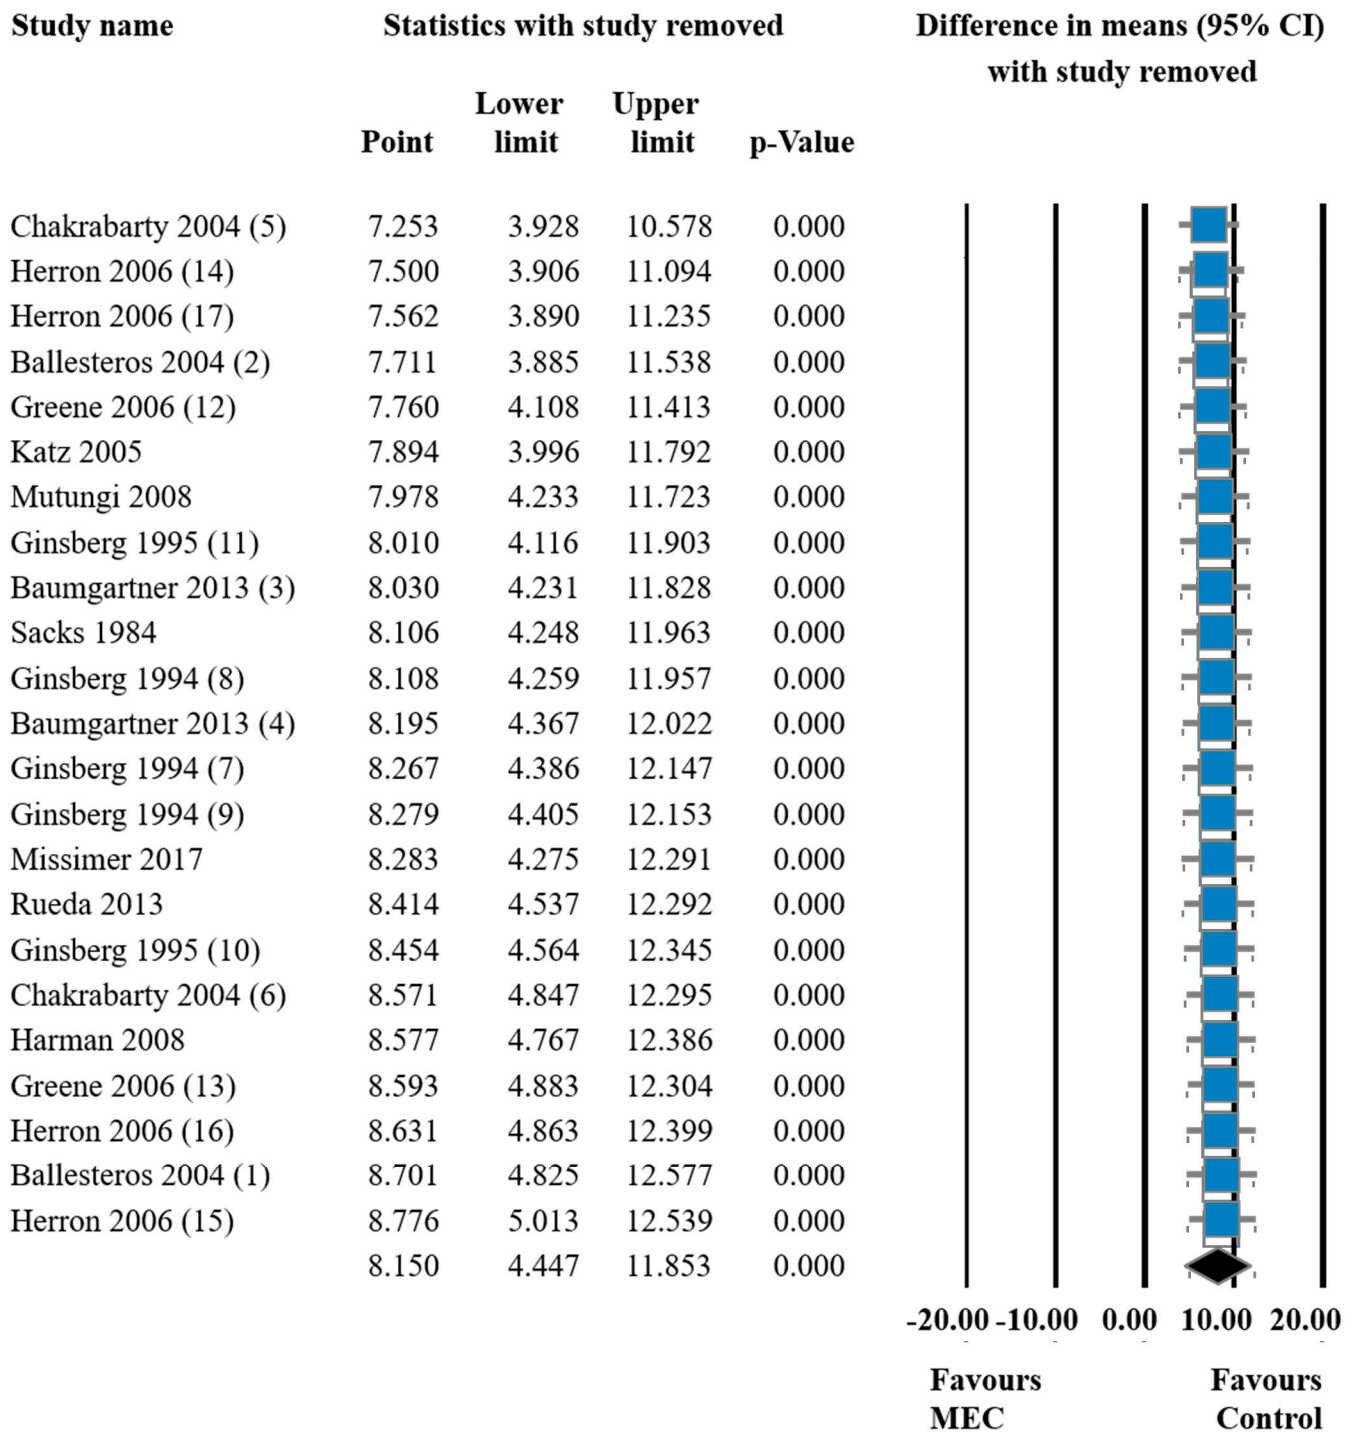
Study name | Statistics with study removed | Difference in means (95% CI) with study removed

| Study name | Point | Lower limit | Upper limit | p-Value |
|---|---|---|---|---|
| Chakrabarty 2004 (5) | 7.253 | 3.928 | 10.578 | 0.000 |
| Herron 2006 (14) | 7.500 | 3.906 | 11.094 | 0.000 |
| Herron 2006 (17) | 7.562 | 3.890 | 11.235 | 0.000 |
| Ballesteros 2004 (2) | 7.711 | 3.885 | 11.538 | 0.000 |
| Greene 2006 (12) | 7.760 | 4.108 | 11.413 | 0.000 |
| Katz 2005 | 7.894 | 3.996 | 11.792 | 0.000 |
| Mutungi 2008 | 7.978 | 4.233 | 11.723 | 0.000 |
| Ginsberg 1995 (11) | 8.010 | 4.116 | 11.903 | 0.000 |
| Baumgartner 2013 (3) | 8.030 | 4.231 | 11.828 | 0.000 |
| Sacks 1984 | 8.106 | 4.248 | 11.963 | 0.000 |
| Ginsberg 1994 (8) | 8.108 | 4.259 | 11.957 | 0.000 |
| Baumgartner 2013 (4) | 8.195 | 4.367 | 12.022 | 0.000 |
| Ginsberg 1994 (7) | 8.267 | 4.386 | 12.147 | 0.000 |
| Ginsberg 1994 (9) | 8.279 | 4.405 | 12.153 | 0.000 |
| Missimer 2017 | 8.283 | 4.275 | 12.291 | 0.000 |
| Rueda 2013 | 8.414 | 4.537 | 12.292 | 0.000 |
| Ginsberg 1995 (10) | 8.454 | 4.564 | 12.345 | 0.000 |
| Chakrabarty 2004 (6) | 8.571 | 4.847 | 12.295 | 0.000 |
| Harman 2008 | 8.577 | 4.767 | 12.386 | 0.000 |
| Greene 2006 (13) | 8.593 | 4.883 | 12.304 | 0.000 |
| Herron 2006 (16) | 8.631 | 4.863 | 12.399 | 0.000 |
| Ballesteros 2004 (1) | 8.701 | 4.825 | 12.577 | 0.000 |
| Herron 2006 (15) | 8.776 | 5.013 | 12.539 | 0.000 |
| | 8.150 | 4.447 | 11.853 | 0.000 |

-20.00 -10.00 0.00 10.00 20.00

Favours MEC

Favours Control